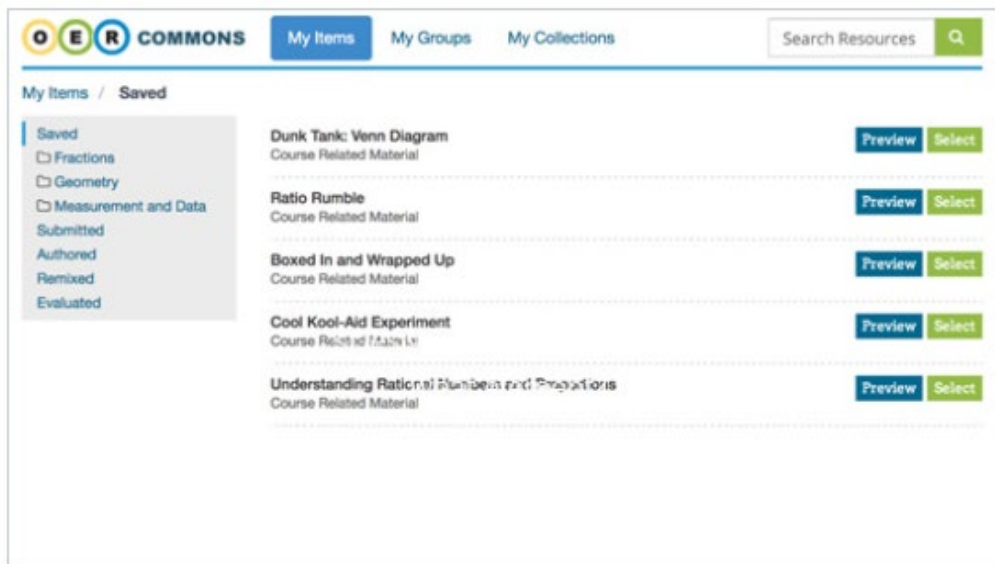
O E R COMMONS

My Items

My Groups

My Collections

Search Resources

My Items / Saved

Saved
Fractions
Geometry
Measurement and Data
Submitted
Authored
Remixed
Evaluated

Dunk Tank: Venn Diagram
Course Related Material
Preview Select

Ratio Rumble
Course Related Material
Preview Select

Boxed In and Wrapped Up
Course Related Material
Preview Select

Cool Kool-Aid Experiment
Course Related Material
Preview Select

Understanding Rational Numbers and Proportions
Course Related Material
Preview Select